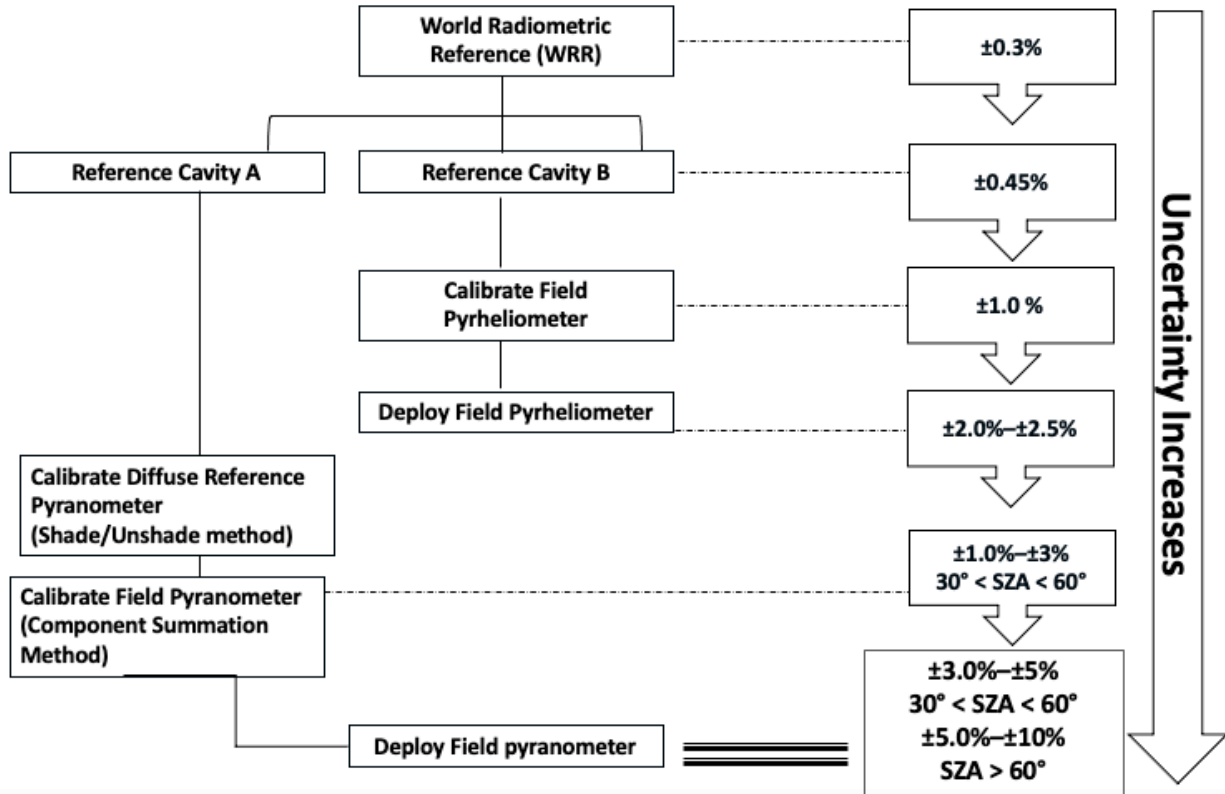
World Radiometric Reference (WRR)

±0.3%

Reference Cavity A

Reference Cavity B

±0.45%

Calibrate Field Pyrheliometer

±1.0 %

Deploy Field Pyrheliometer

±2.0%–±2.5%

Calibrate Diffuse Reference Pyranometer (Shade/Unshade method)

±1.0%–±3%
30° < SZA < 60°

Calibrate Field Pyranometer (Component Summation Method)

±3.0%–±5%
30° < SZA < 60°
±5.0%–±10%
SZA > 60°

Deploy Field pyranometer

Uncertainty Increases